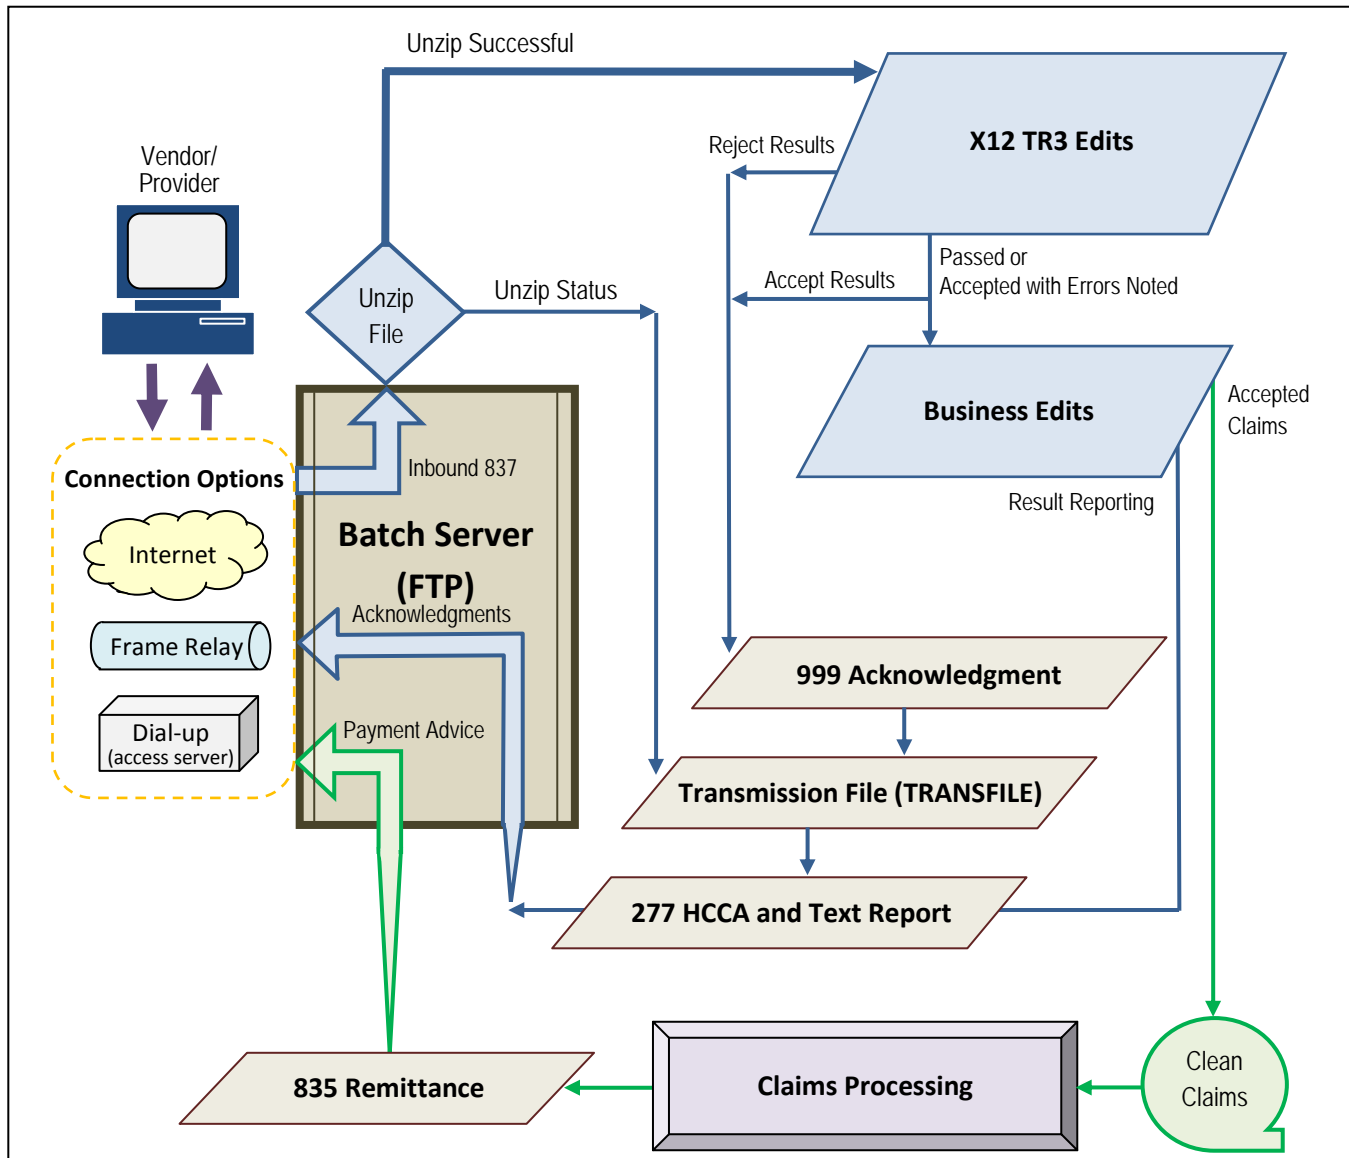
Unzip Successful

Vendor/
Provider

Reject Results

X12 TR3 Edits

Unzip File

Unzip Status

Accept Results

Passed or
Accepted with Errors Noted

Business Edits

Accepted Claims

Connection Options

Internet

Frame Relay

Dial-up
(access server)

Inbound 837

Batch Server (FTP)

Acknowledgments

Payment Advice

Result Reporting

999 Acknowledgment

Transmission File (TRANSFILE)

277 HCCA and Text Report

835 Remittance

Claims Processing

Clean Claims